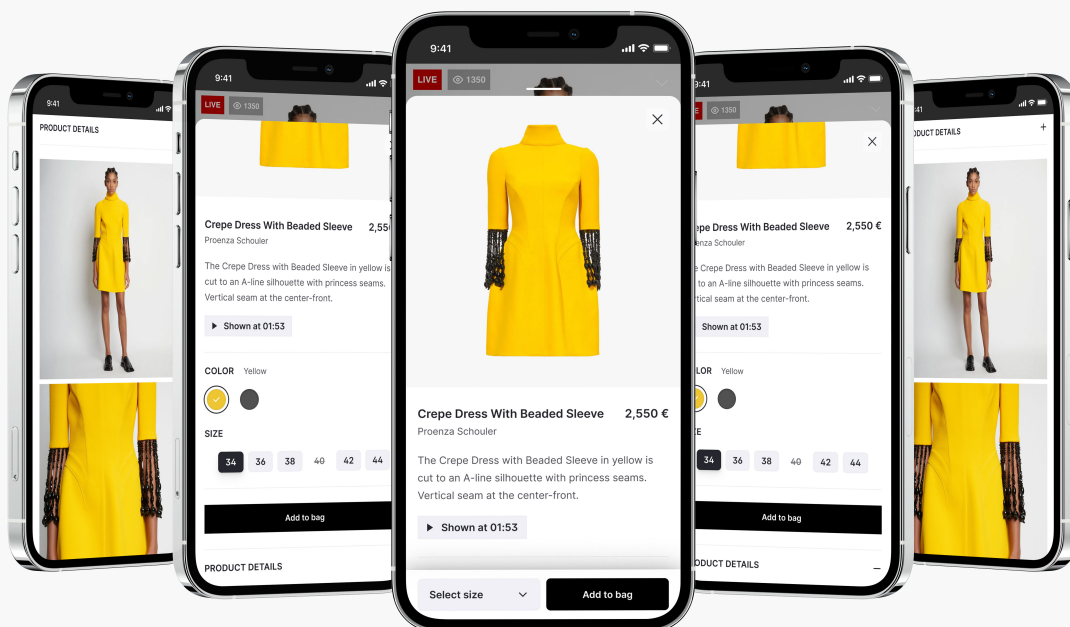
9:41

PRODUCT DETAILS

9:41

LIVE 1350

Crepe Dress With Beaded Sleeve 2,55

Proenza Schouler

The Crepe Dress with Beaded Sleeve in yellow is cut to an A-line silhouette with princess seams. Vertical seam at the center-front.

Shown at 01:53

COLOR Yellow

SIZE

34 36 38 40 42 44

Add to bag

PRODUCT DETAILS

9:41

LIVE 1350

Crepe Dress With Beaded Sleeve 2,550 €

Proenza Schouler

The Crepe Dress with Beaded Sleeve in yellow is cut to an A-line silhouette with princess seams. Vertical seam at the center-front.

Shown at 01:53

Select size

Add to bag

9:41

LIVE 1350

pe Dress With Beaded Sleeve 2,550 €

nza Schouler

Crepe Dress with Beaded Sleeve in yellow is cut to an A-line silhouette with princess seams. Vertical seam at the center-front.

Shown at 01:53

LOR Yellow

E

34 36 38 40 42 44

Add to bag

ODUCT DETAILS

9:41

ODUCT DETAILS